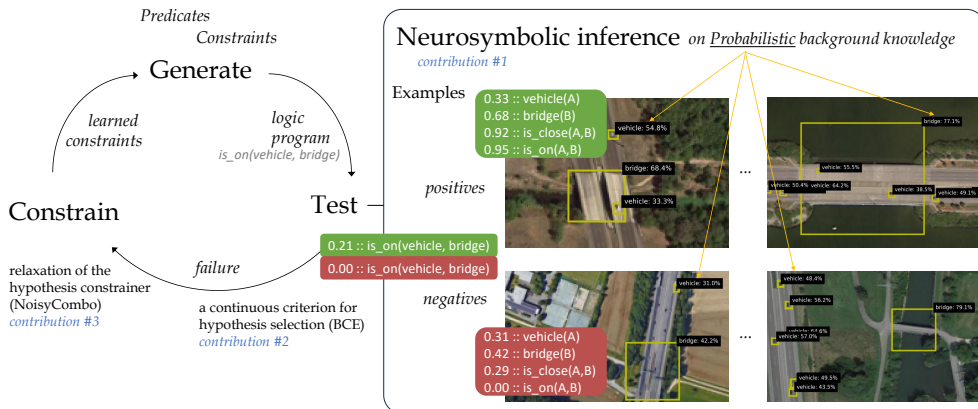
Predicates
Constraints

Generate

learned constraints

logic program
is_on(vehicle, bridge)

Test

Constrain

failure

0.21 :: is_on(vehicle, bridge)
0.00 :: is_on(vehicle, bridge)

relaxation of the hypothesis constrainer (NoisyCombo)
contribution #3

a continuous criterion for hypothesis selection (BCE)
contribution #2

Neurosymbolic inference on Probabilistic background knowledge
contribution #1

Examples

0.33 :: vehicle(A)
0.68 :: bridge(B)
0.92 :: is_close(A,B)
0.95 :: is_on(A,B)

positives

vehicle: 54.8%
bridge: 68.4%
vehicle: 33.3%

...

bridge: 77.1%
vehicle: 55.5%
vehicle: 50.4%
vehicle: 64.2%
vehicle: 38.5%
vehicle: 49.1%

negatives

vehicle: 31.0%
bridge: 42.2%

0.31 :: vehicle(A)
0.42 :: bridge(B)
0.29 :: is_close(A,B)
0.00 :: is_on(A,B)

...

vehicle: 48.4%
vehicle: 56.2%
bridge: 79.1%
vehicle: 64.6%
vehicle: 57.0%
vehicle: 49.5%
vehicle: 43.5%